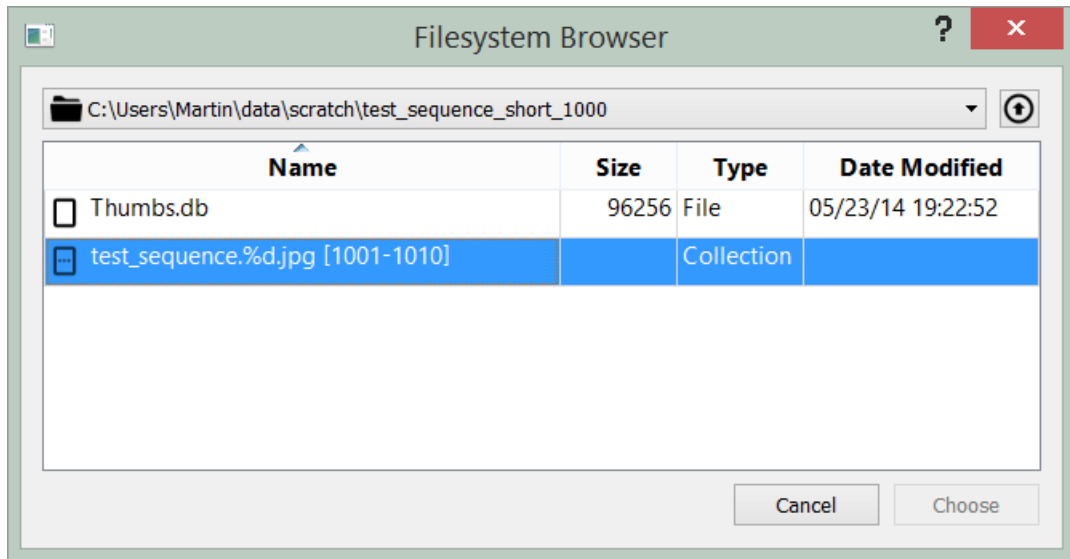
Filesystem Browser

?

C:\Users\Martin\data\scratch\test_sequence_short_1000

| Name | Size | Type | Date Modified |
|---|---|---|---|
| Thumbs.db | 96256 | File | 05/23/14 19:22:52 |
| test_sequence.%d.jpg [1001-1010] | | Collection | |

Cancel

Choose